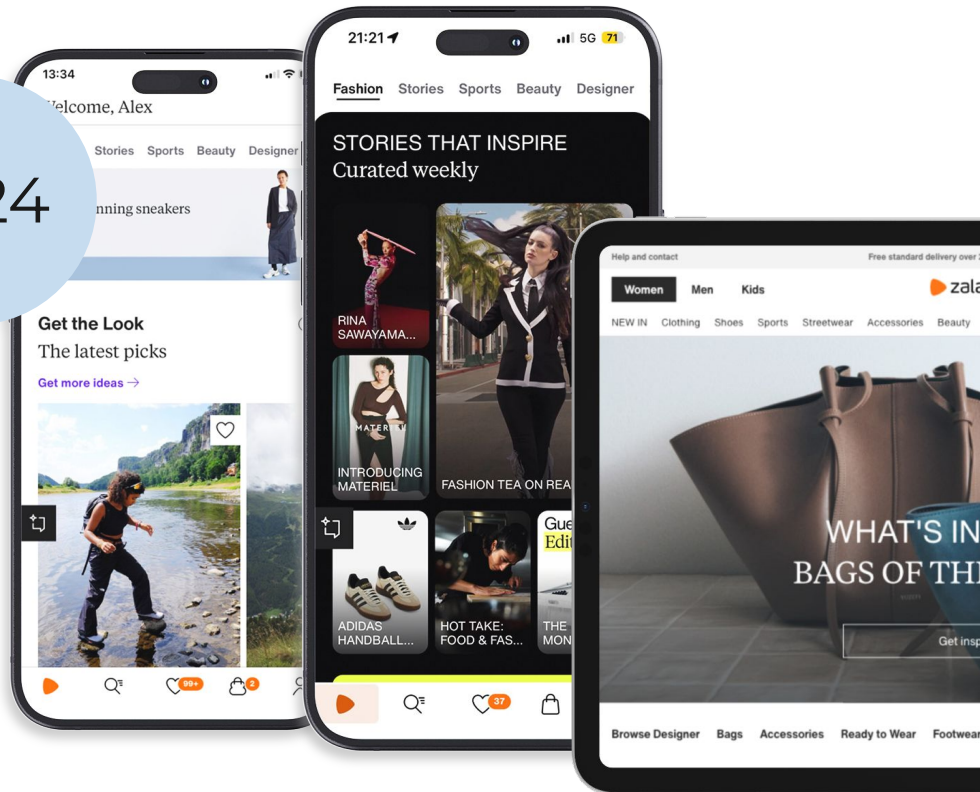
13:34

Welcome, Alex

24

Stories Sports Beauty Designer

nning sneakers

Get the Look
The latest picks

Get more ideas →

99+ 2

21:21

5G 71

Fashion Stories Sports Beauty Designer

STORIES THAT INSPIRE
Curated weekly

RINA SAWAYAMA...

INTRODUCING MATERIEL

FASHION TEA ON REA

ADIDAS HANDBALL...

HOT TAKE: FOOD & FAS...

THE MON

Gue Edi

37

Help and contact

Free standard delivery over

Women Men Kids

zala

NEW IN Clothing Shoes Sports Streetwear Accessories Beauty

WHAT'S IN
BAGS OF THI

Get insp

Browse Designer Bags Accessories Ready to Wear Footwear